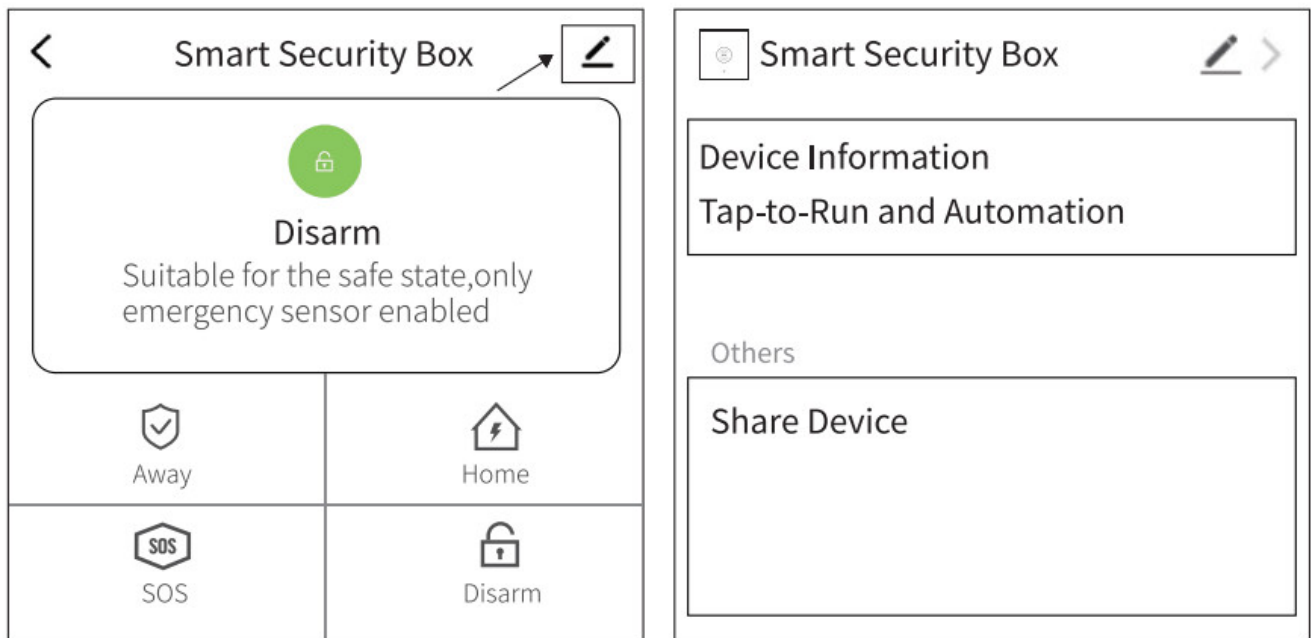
Smart Security Box

Disarm

Suitable for the safe state,only emergency sensor enabled

Away

Home

SOS

SOS

Disarm

Smart Security Box

Device Information

Tap-to-Run and Automation

Others

Share Device